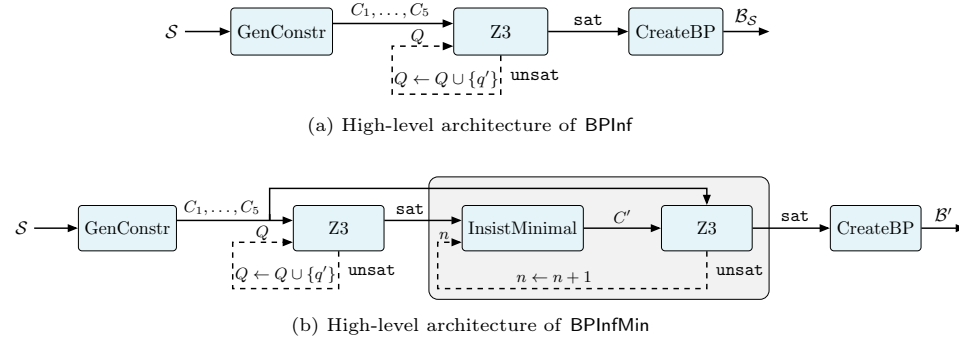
$\mathcal{S}$ GenConstr $C_1, \ldots, C_5$ Z3 sat CreateBP $\mathcal{B}_\mathcal{S}$

$Q$

$Q \leftarrow Q \cup \{q'\}$ unsat

(a) High-level architecture of BPInf

$\mathcal{S}$ GenConstr $C_1, \ldots, C_5$ Z3 sat InsistMinimal $C'$ Z3 sat CreateBP $\mathcal{B}'$

$Q$ $n$

$Q \leftarrow Q \cup \{q'\}$ unsat $n \leftarrow n+1$ unsat

(b) High-level architecture of BPInfMin